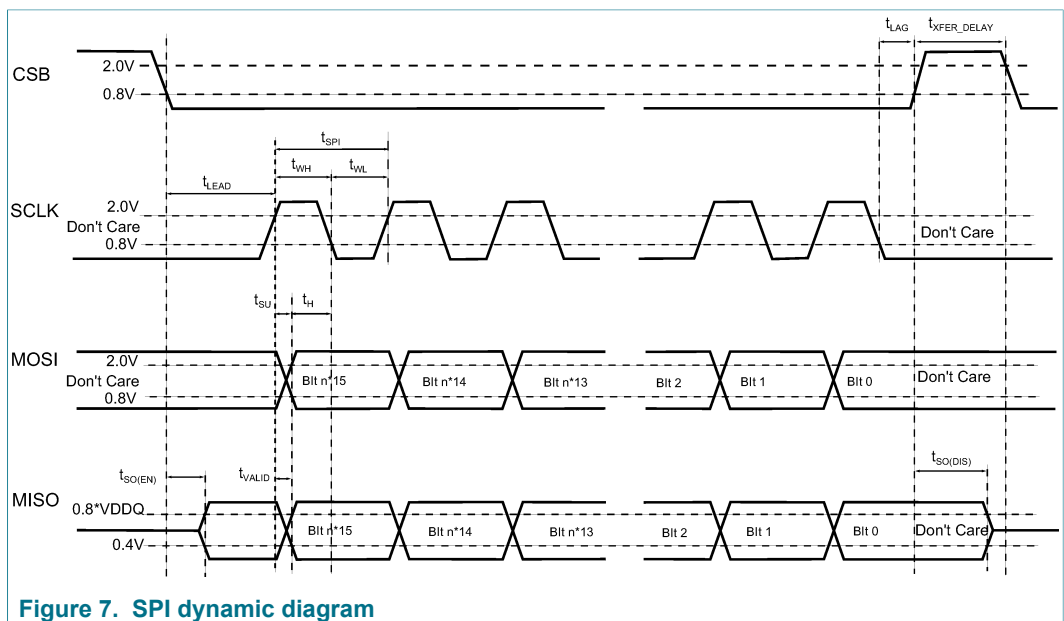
$t_{LAG}$ $t_{XFER\_DELAY}$

CSB
2.0V
0.8V

$t_{SPI}$
$t_{WH}$ $t_{WL}$
$t_{LEAD}$

SCLK
2.0V
Don't Care
0.8V
Don't Care

$t_{SU}$ $t_{H}$

MOSI
2.0V
Don't Care
0.8V
Blt n*15 Blt n*14 Blt n*13 Blt 2 Blt 1 Blt 0 Don't Care

$t_{SO(EN)}$ $t_{VALID}$ $t_{SO(DIS)}$

MISO
0.8*VDDQ
0.4V
Blt n*15 Blt n*14 Blt n*13 Blt 2 Blt 1 Blt 0 Don't Care

Figure 7. SPI dynamic diagram